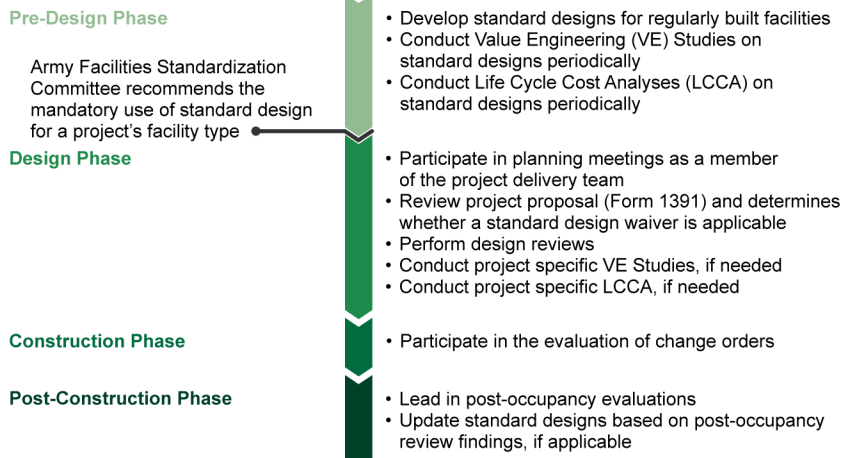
Pre-Design Phase

Army Facilities Standardization Committee recommends the mandatory use of standard design for a project's facility type

• Develop standard designs for regularly built facilities
• Conduct Value Engineering (VE) Studies on standard designs periodically
• Conduct Life Cycle Cost Analyses (LCCA) on standard designs periodically

Design Phase

• Participate in planning meetings as a member of the project delivery team
• Review project proposal (Form 1391) and determines whether a standard design waiver is applicable
• Perform design reviews
• Conduct project specific VE Studies, if needed
• Conduct project specific LCCA, if needed

Construction Phase

• Participate in the evaluation of change orders

Post-Construction Phase

• Lead in post-occupancy evaluations
• Update standard designs based on post-occupancy review findings, if applicable